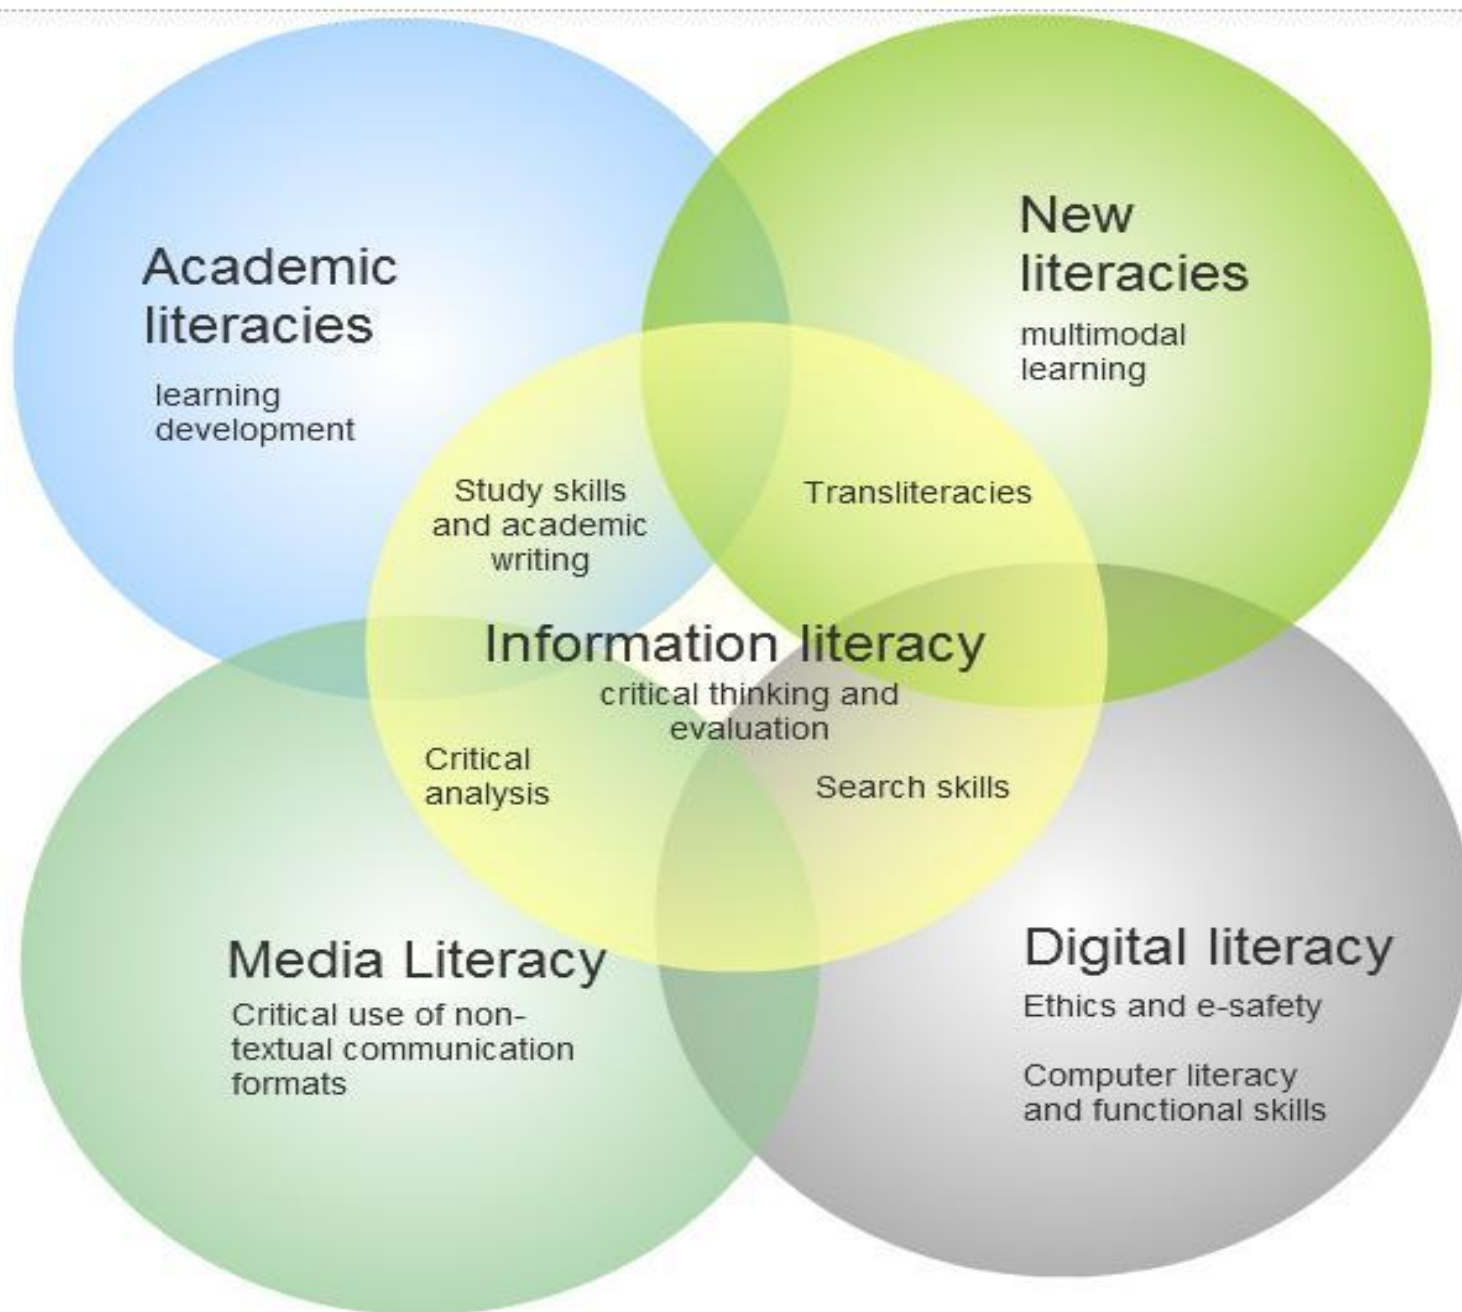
Academic literacies
learning development

New literacies
multimodal learning

Study skills and academic writing

Transliteracies

Information literacy
critical thinking and evaluation

Critical analysis

Search skills

Media Literacy
Critical use of non-textual communication formats

Digital literacy
Ethics and e-safety

Computer literacy and functional skills